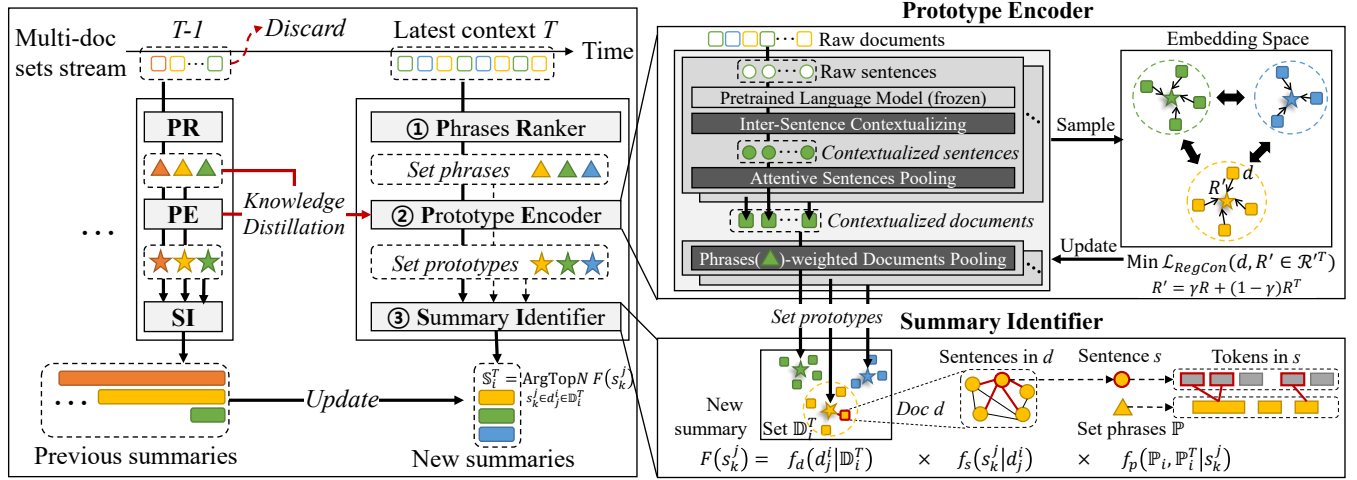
T-1
Discard
Latest context $T$
Multi-doc sets stream
Time
PR
PE
SI
...
Knowledge Distillation
① Phrases Ranker
Set phrases
② Prototype Encoder
Set prototypes
③ Summary Identifier
...
Update
$\mathbb{S}_i^T = \text{ArgTop}N\ F(s_k^j)$
$s_k^j \in d_j^i \in \mathbb{D}_i^T$
Previous summaries
New summaries

Prototype Encoder
Raw documents
Raw sentences
Pretrained Language Model (frozen)
Inter-Sentence Contextualizing
Contextualized sentences
Attentive Sentences Pooling
Contextualized documents
Phrases( )-weighted Documents Pooling
Sample
Embedding Space
$R'$
$d$
Update
Min $\mathcal{L}_{RegCon}(d, R' \in \mathcal{R}'^T)$
$R' = \gamma R + (1-\gamma)R^T$

Summary Identifier
Set prototypes
New summary
Set $\mathbb{D}_i^T$
Doc $d$
Sentences in $d$
Sentence $s$
Tokens in $s$
Set phrases $\mathbb{P}$
$F(s_k^j) = f_d(d_j^i|\mathbb{D}_i^T) \times f_s(s_k^j|d_j^i) \times f_p(\mathbb{P}_i, \mathbb{P}_i^T|s_k^j)$